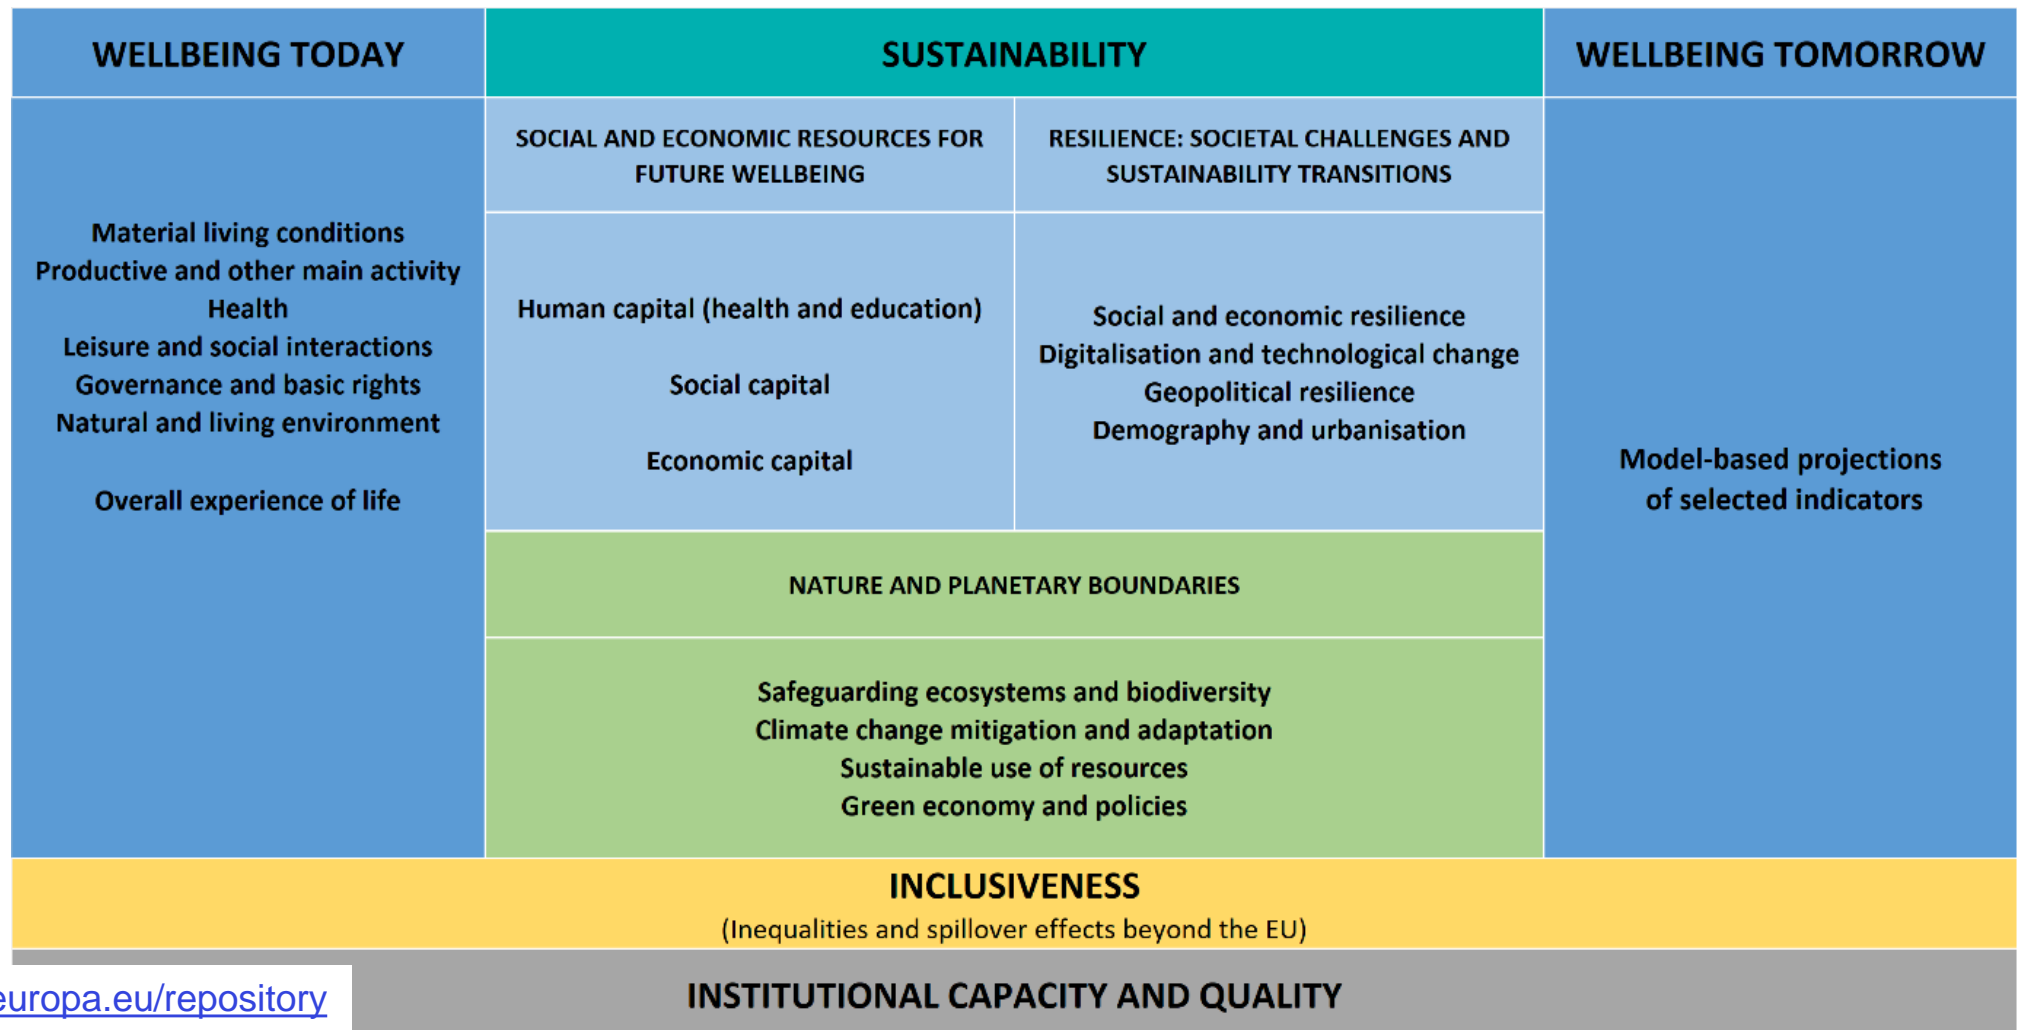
WELLBEING TODAY

SUSTAINABILITY

WELLBEING TOMORROW

Material living conditions
Productive and other main activity
Health
Leisure and social interactions
Governance and basic rights
Natural and living environment

Overall experience of life

SOCIAL AND ECONOMIC RESOURCES FOR FUTURE WELLBEING

Human capital (health and education)

Social capital

Economic capital

RESILIENCE: SOCIETAL CHALLENGES AND SUSTAINABILITY TRANSITIONS

Social and economic resilience
Digitalisation and technological change
Geopolitical resilience
Demography and urbanisation

NATURE AND PLANETARY BOUNDARIES

Safeguarding ecosystems and biodiversity
Climate change mitigation and adaptation
Sustainable use of resources
Green economy and policies

Model-based projections of selected indicators

INCLUSIVENESS
(Inequalities and spillover effects beyond the EU)

europa.eu/repository

INSTITUTIONAL CAPACITY AND QUALITY